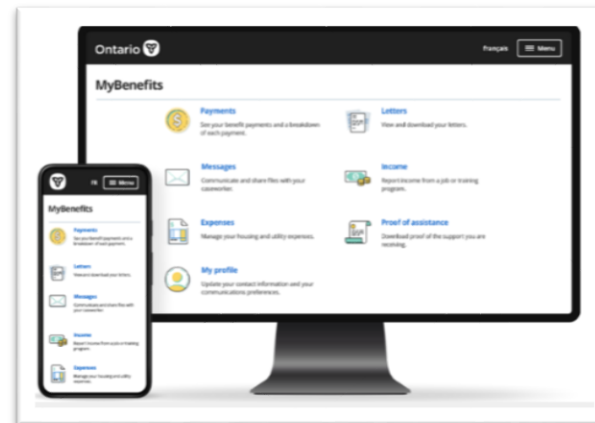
Ontario

Français

Menu

MyBenefits

Payments

See your benefit payments and a breakdown of each payment.

Letters

View and download your letters.

Messages

Communicate and share files with your caseworker.

Income

Report income from a job or training program.

Expenses

Manage your housing and utility expenses.

Proof of assistance

Download proof of the support you are receiving.

My profile

Update your contact information and your communications preferences.

FR

Menu

MyBenefits

Payments

See your benefit payments and a breakdown of each payment.

Letters

View and download your letters.

Messages

Communicate and share files with your caseworker.

Income

Report income from a job or training program.

Expenses

Manage your housing and utility expenses.